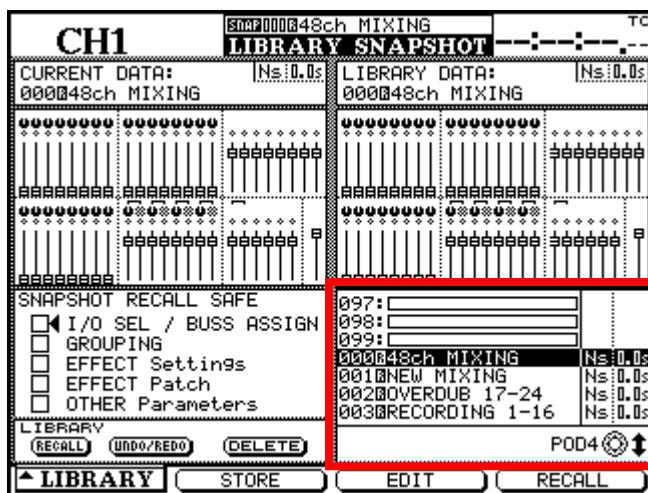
CH1

SNAP000R48ch MIXING

LIBRARY SNAPSHOT

TC

--:--:--.--

CURRENT DATA: Ns 0.0s
000R48ch MIXING

LIBRARY DATA: Ns 0.0s
000R48ch MIXING

SNAPSHOT RECALL SAFE
I/O SEL / BUSS ASSIGN
GROUPING
EFFECT Settings
EFFECT Patch
OTHER Parameters

LIBRARY
RECALL UNDO/REDO DELETE

097:
098:
099:
000R48ch MIXING Ns 0.0s
001RNEW MIXING Ns 0.0s
002ROVERDUB 17-24 Ns 0.0s
003RRECORDING 1-16 Ns 0.0s

POD4

LIBRARY STORE EDIT RECALL